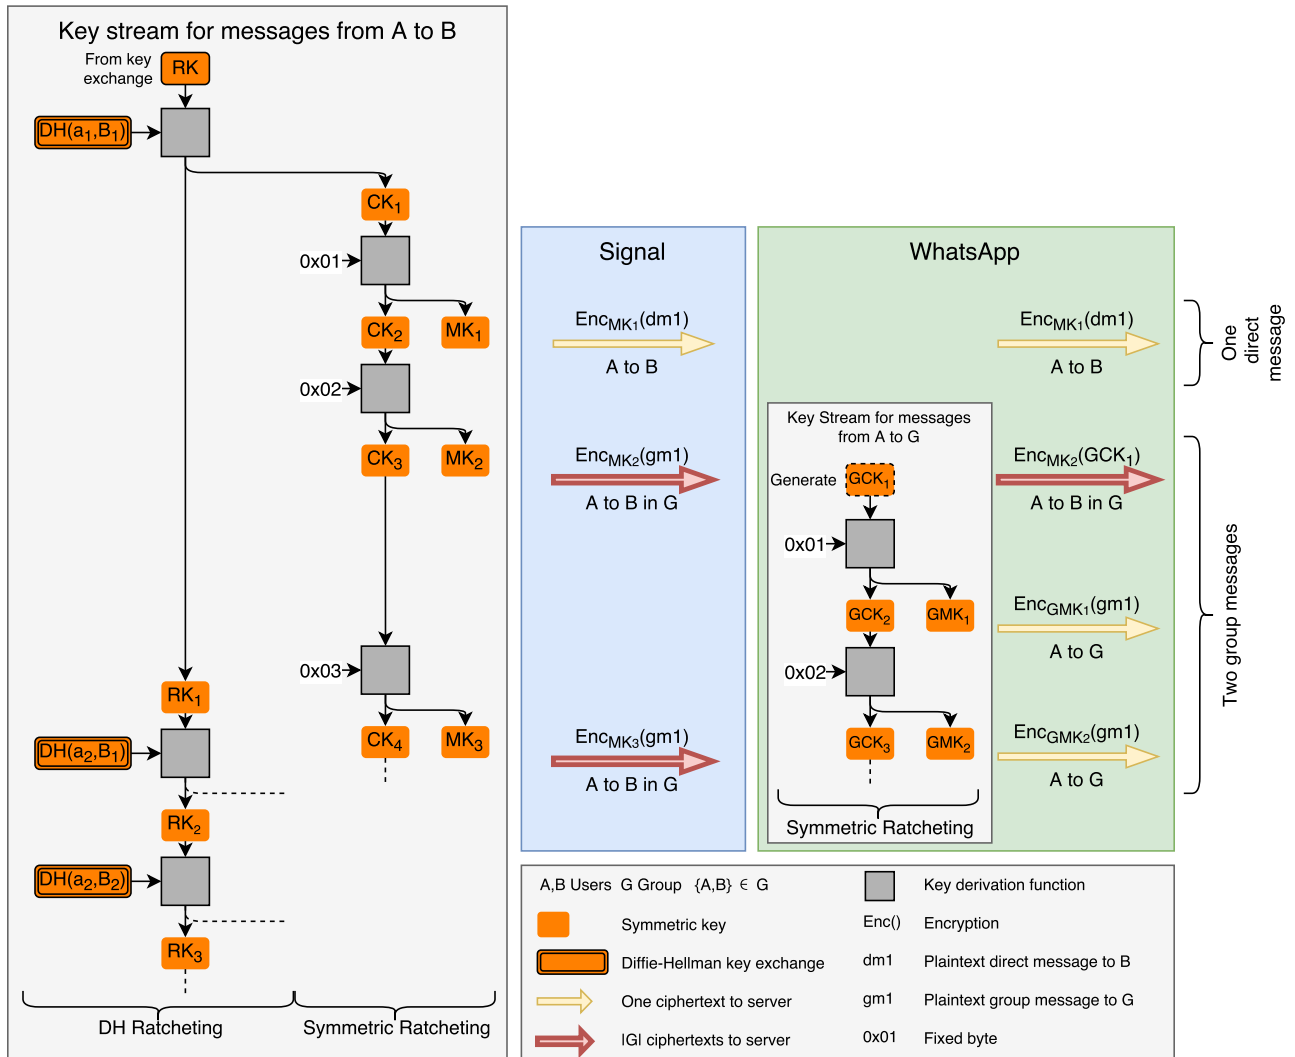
Key stream for messages from A to B

From key exchange
RK
$DH(a_1,B_1)$
$CK_1$
0x01
$CK_2$
$MK_1$
0x02
$CK_3$
$MK_2$
0x03
$CK_4$
$MK_3$
$RK_1$
$DH(a_2,B_1)$
$RK_2$
$DH(a_2,B_2)$
$RK_3$
DH Ratcheting
Symmetric Ratcheting

Signal
$Enc_{MK1}(dm1)$
A to B
$Enc_{MK2}(gm1)$
A to B in G
$Enc_{MK3}(gm1)$
A to B in G

WhatsApp
$Enc_{MK1}(dm1)$
A to B
Key Stream for messages from A to G
Generate
$GCK_1$
0x01
$GCK_2$
$GMK_1$
0x02
$GCK_3$
$GMK_2$
Symmetric Ratcheting
$Enc_{MK2}(GCK_1)$
A to B in G
$Enc_{GMK1}(gm1)$
A to G
$Enc_{GMK2}(gm1)$
A to G

One direct message
Two group messages

A,B Users G Group {A,B} ∈ G
Key derivation function
Symmetric key
Enc() Encryption
Diffie-Hellman key exchange
dm1 Plaintext direct message to B
One ciphertext to server
gm1 Plaintext group message to G
IGI ciphertexts to server
0x01 Fixed byte